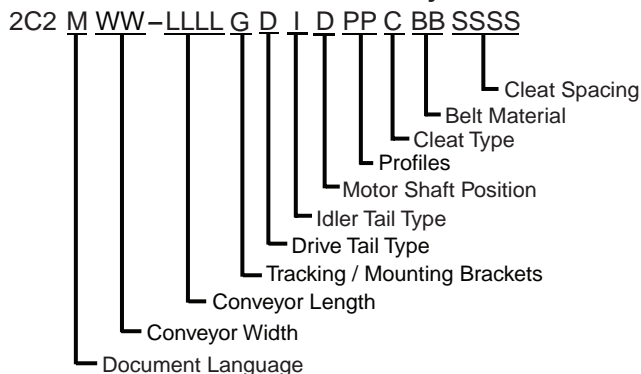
2C2 M WW – LLLL G D I D PP C BB SSSS

Cleat Spacing
Belt Material
Cleat Type
Profiles
Motor Shaft Position
Idler Tail Type
Drive Tail Type
Tracking / Mounting Brackets
Conveyor Length
Conveyor Width
Document Language